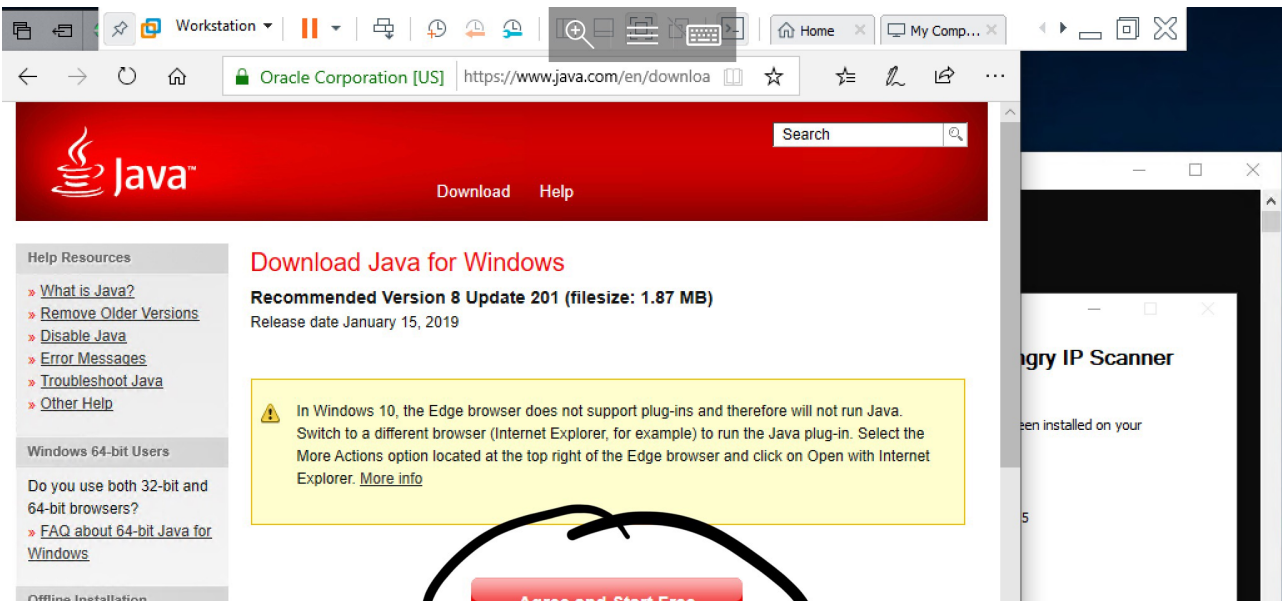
Workstation

Home

My Comp...

Oracle Corporation [US]

https://www.java.com/en/downloa

Java™

Search

Download Help

Help Resources

» What is Java?

» Remove Older Versions

» Disable Java

» Error Messages

» Troubleshoot Java

» Other Help

Windows 64-bit Users

Do you use both 32-bit and 64-bit browsers?

» FAQ about 64-bit Java for Windows

Offline Installation

Download Java for Windows

Recommended Version 8 Update 201 (filesize: 1.87 MB)

Release date January 15, 2019

In Windows 10, the Edge browser does not support plug-ins and therefore will not run Java. Switch to a different browser (Internet Explorer, for example) to run the Java plug-in. Select the More Actions option located at the top right of the Edge browser and click on Open with Internet Explorer. More info

Agree and Start Free

ngry IP Scanner

een installed on your

5